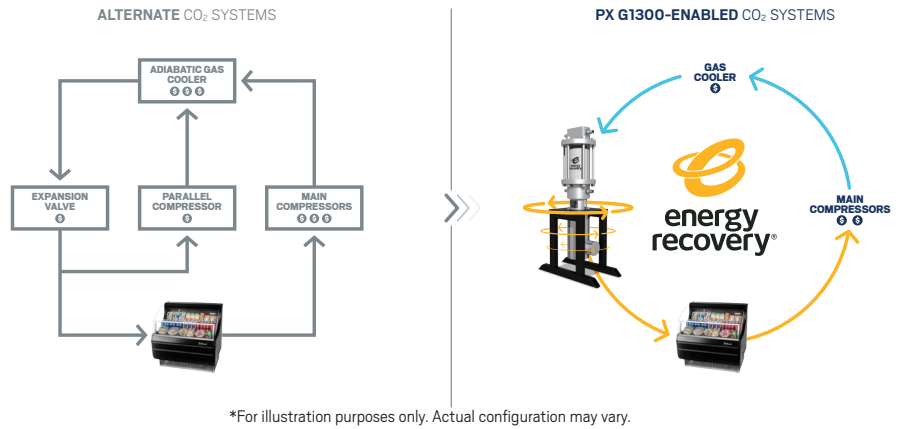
ALTERNATE $CO_2$ SYSTEMS

ADIABATIC GAS COOLER
$ $ $

EXPANSION VALVE
$

PARALLEL COMPRESSOR
$

MAIN COMPRESSORS
$ $ $

PX G1300-ENABLED $CO_2$ SYSTEMS

GAS COOLER
$

energy recovery®

MAIN COMPRESSORS
$ $

*For illustration purposes only. Actual configuration may vary.